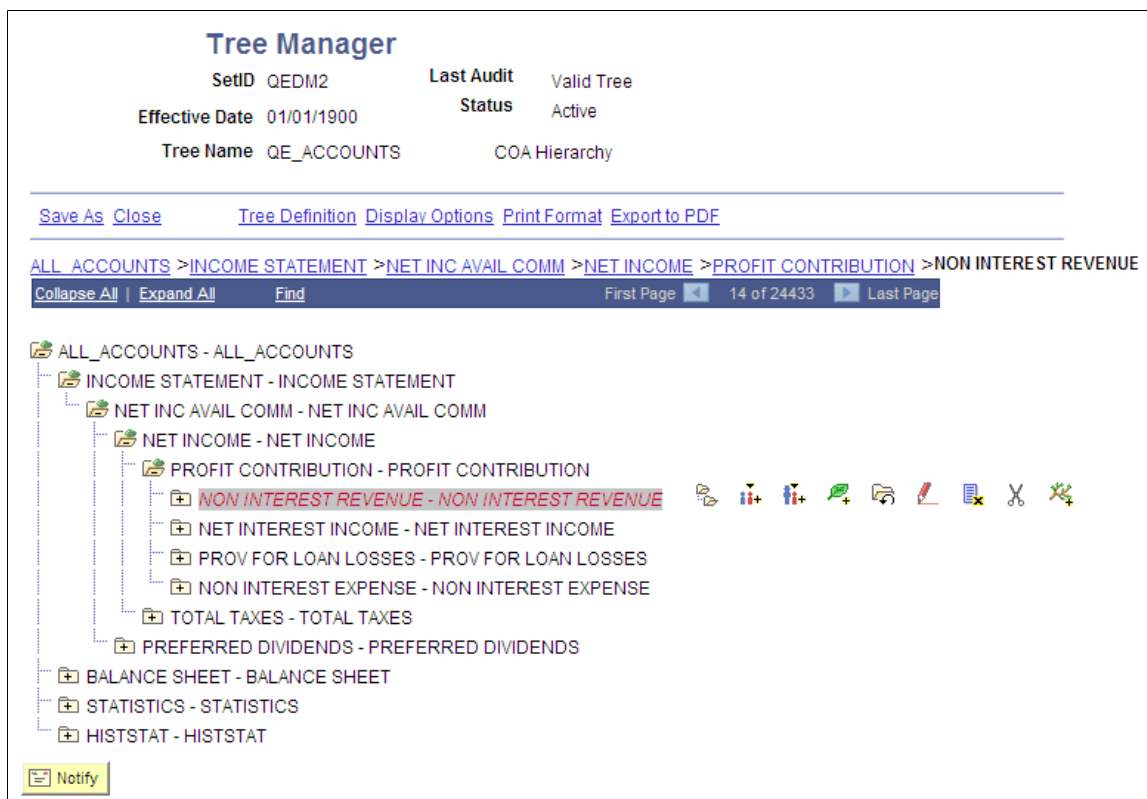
Tree Manager

SetID QEDM2
Effective Date 01/01/1900
Tree Name QE_ACCOUNTS

Last Audit Valid Tree
Status Active
COA Hierarchy

Save As Close Tree Definition Display Options Print Format Export to PDF

ALL_ACCOUNTS >INCOME STATEMENT >NET INC AVAIL COMM >NET INCOME >PROFIT CONTRIBUTION >NON INTEREST REVENUE

Collapse All | Expand All Find First Page 14 of 24433 Last Page

ALL_ACCOUNTS - ALL_ACCOUNTS
INCOME STATEMENT - INCOME STATEMENT
NET INC AVAIL COMM - NET INC AVAIL COMM
NET INCOME - NET INCOME
PROFIT CONTRIBUTION - PROFIT CONTRIBUTION
NON INTEREST REVENUE - NON INTEREST REVENUE
NET INTEREST INCOME - NET INTEREST INCOME
PROV FOR LOAN LOSSES - PROV FOR LOAN LOSSES
NON INTEREST EXPENSE - NON INTEREST EXPENSE
TOTAL TAXES - TOTAL TAXES
PREFERRED DIVIDENDS - PREFERRED DIVIDENDS
BALANCE SHEET - BALANCE SHEET
STATISTICS - STATISTICS
HISTSTAT - HISTSTAT

Notify